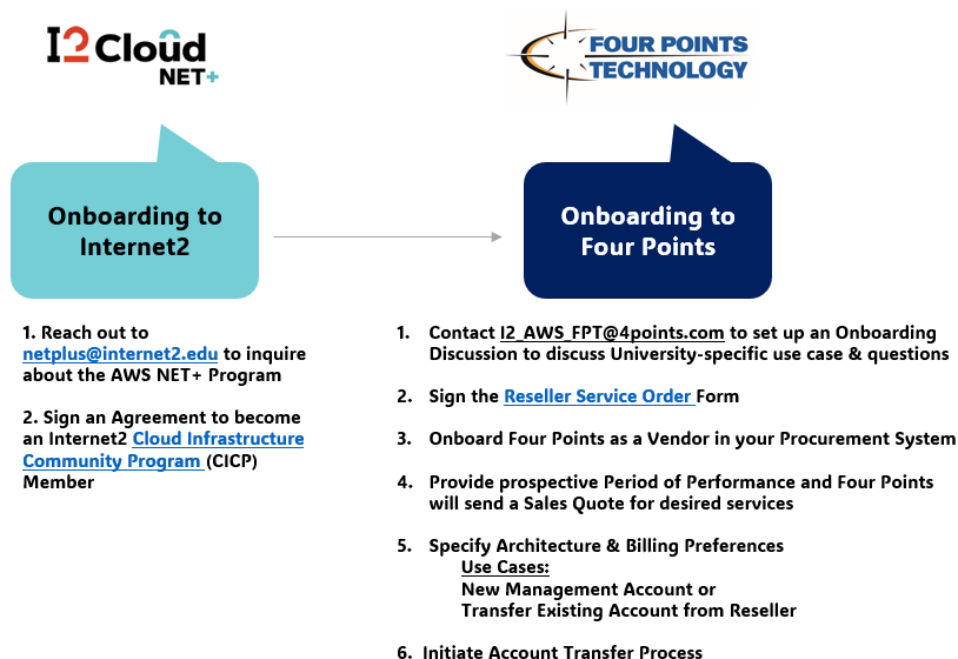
I2 Cloud NET+

FOUR POINTS TECHNOLOGY

Onboarding to Internet2

Onboarding to Four Points

1. Reach out to netplus@internet2.edu to inquire about the AWS NET+ Program

2. Sign an Agreement to become an Internet2 Cloud Infrastructure Community Program (CICP) Member

1. Contact I2_AWS_FPT@4points.com to set up an Onboarding Discussion to discuss University-specific use case & questions

2. Sign the Reseller Service Order Form

3. Onboard Four Points as a Vendor in your Procurement System

4. Provide prospective Period of Performance and Four Points will send a Sales Quote for desired services

5. Specify Architecture & Billing Preferences
Use Cases:
New Management Account or
Transfer Existing Account from Reseller

6. Initiate Account Transfer Process